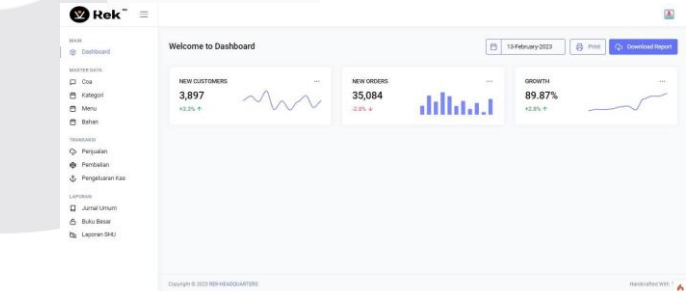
Rek™

MAIN
Dashboard

MASTER DATA
Coa
Kategori
Menu
Bahan

TRANSAKSI
Penjualan
Pembelian
Pengeluaran Kas

LAPORAN
Jurnal Umum
Buku Besar
Laporan SHU

Welcome to Dashboard

13-February-2023
Print
Download Report

NEW CUSTOMERS
...
3,897
+2.2% ↑

NEW ORDERS
...
35,084
-2.8% ↓

GROWTH
...
89.87%
+2.8% ↑

Copyright © 2023 REK-HEADQUARTERS

Handcrafted With